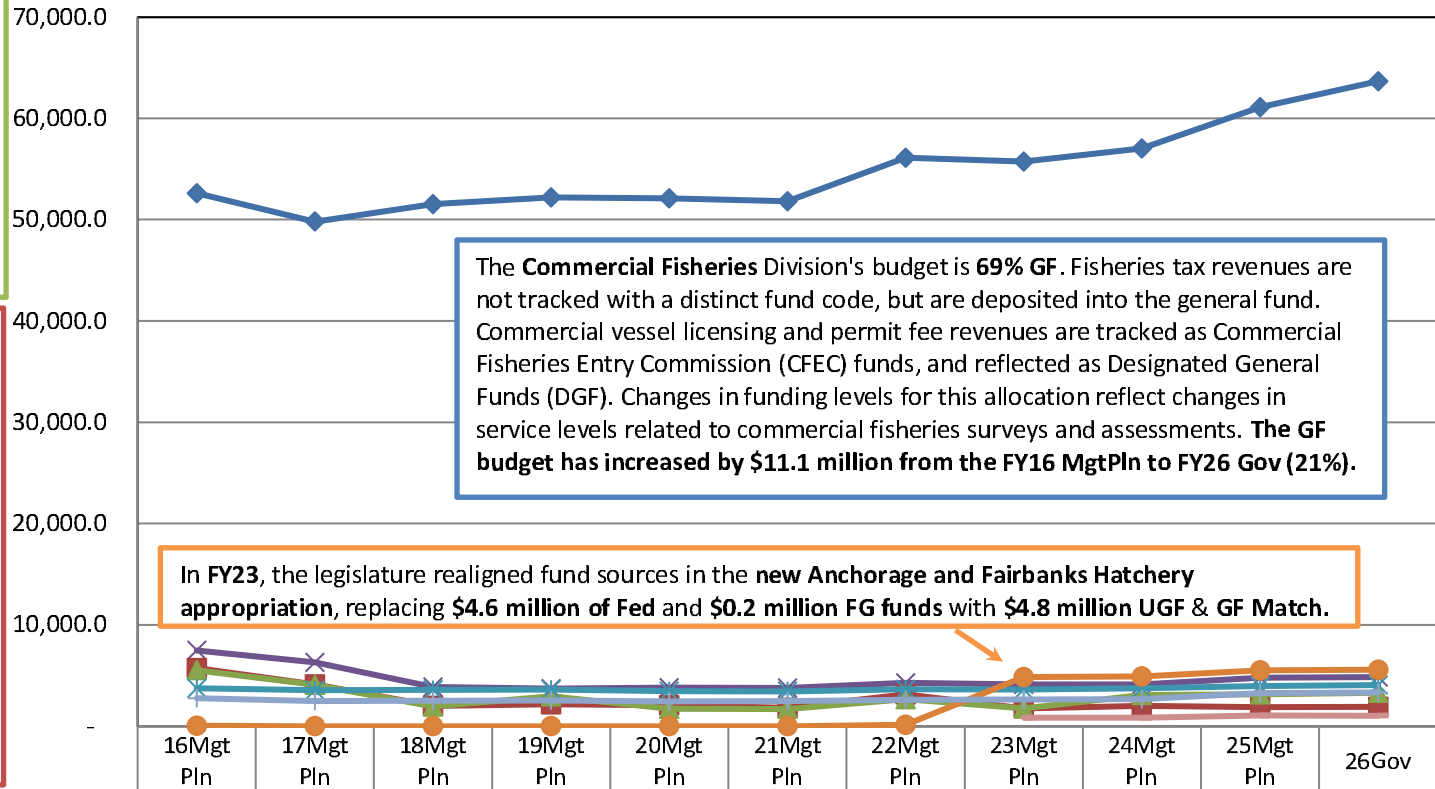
70,000.0
60,000.0
50,000.0
40,000.0
30,000.0
20,000.0
10,000.0
-

The **Commercial Fisheries** Division's budget is **69% GF**. Fisheries tax revenues are not tracked with a distinct fund code, but are deposited into the general fund. Commercial vessel licensing and permit fee revenues are tracked as Commercial Fisheries Entry Commission (CFEC) funds, and reflected as Designated General Funds (DGF). Changes in funding levels for this allocation reflect changes in service levels related to commercial fisheries surveys and assessments. **The GF budget has increased by $11.1 million from the FY16 MgtPln to FY26 Gov (21%).**

In **FY23**, the legislature realigned fund sources in the **new Anchorage and Fairbanks Hatchery appropriation**, replacing **$4.6 million of Fed** and **$0.2 million FG funds** with **$4.8 million UGF** & **GF Match.**

16Mgt Pln
17Mgt Pln
18Mgt Pln
19Mgt Pln
20Mgt Pln
21Mgt Pln
22Mgt Pln
23Mgt Pln
24Mgt Pln
25Mgt Pln
26Gov